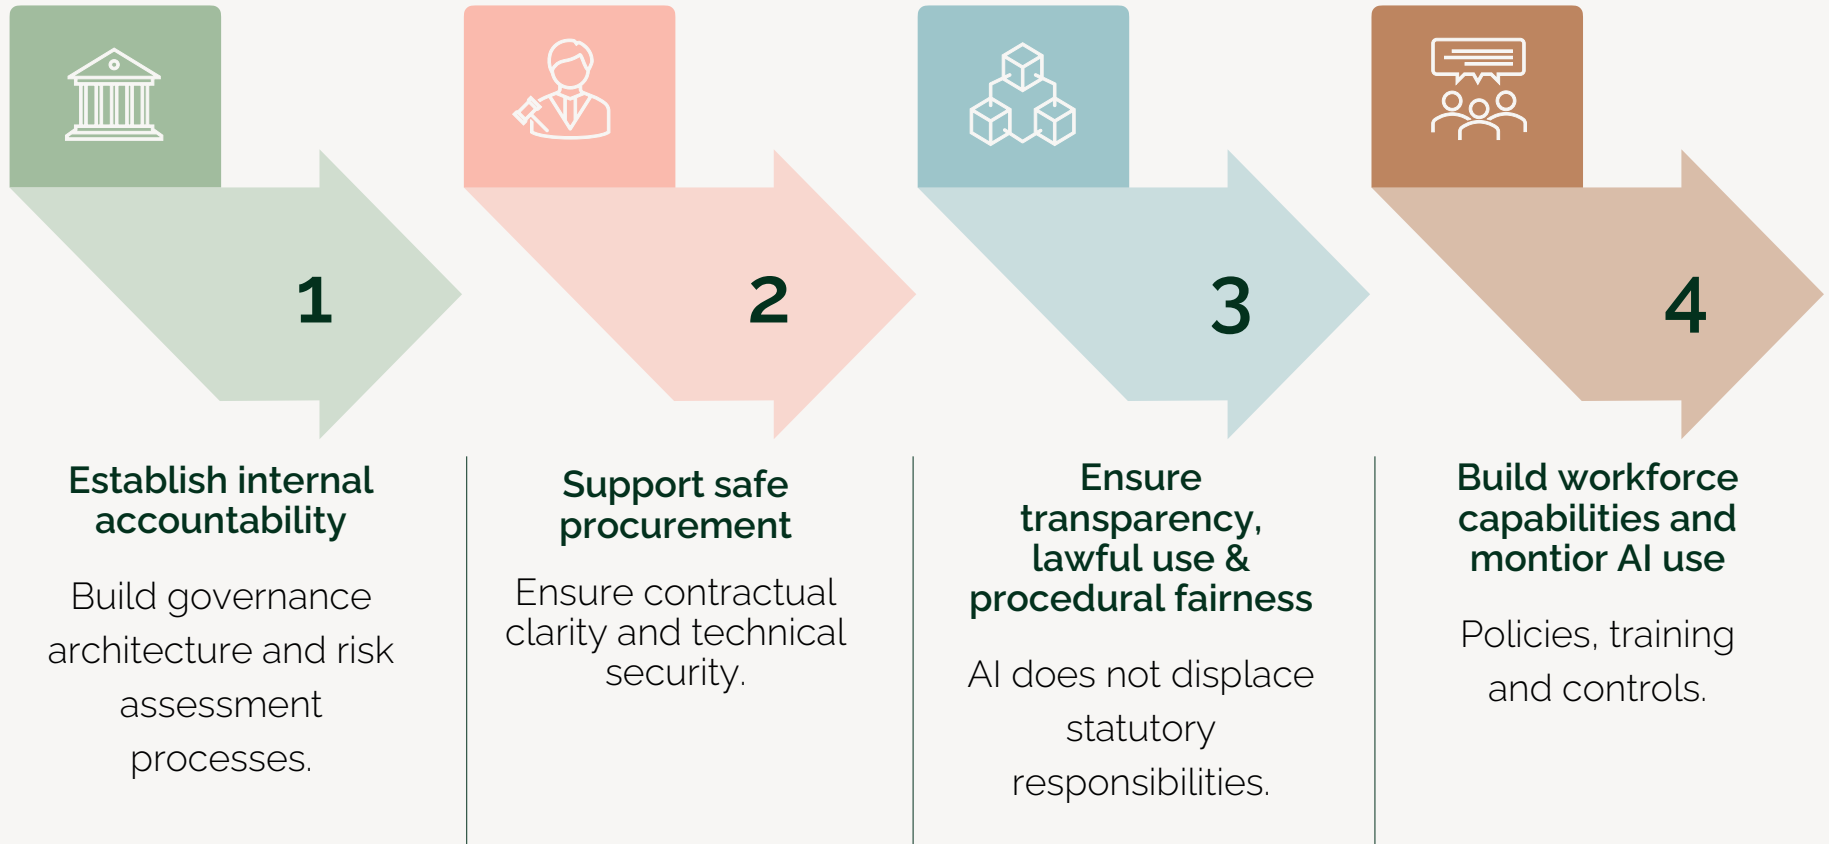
1

Establish internal accountability

Build governance architecture and risk assessment processes.

2

Support safe procurement

Ensure contractual clarity and technical security.

3

Ensure transparency, lawful use & procedural fairness

AI does not displace statutory responsibilities.

4

Build workforce capabilities and montior AI use

Policies, training and controls.